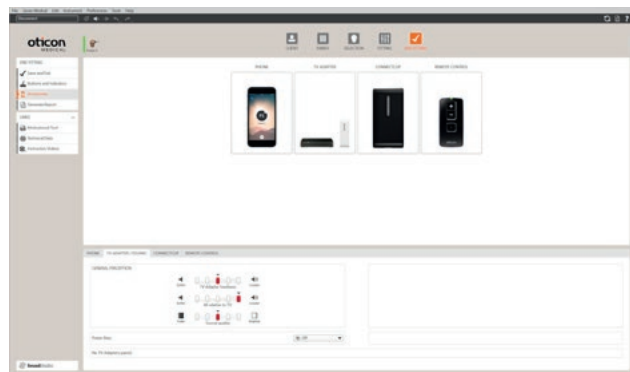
oticon
MEDICAL

END FITTING
Save and Exit
Buttons and Indicators
Accessories
Session Report

TOOLS
Behavioural Test
Technical Data
Instruction Videos

CLIENT
FAMILY
SELECTION
FITTING
END FITTING

PHONE
TV ADAPTER
CONNECTLINE
REMOTE CONTROL

PHONE
TV ADAPTER / SOUND
CONNECTLINE
REMOTE CONTROL

GENERAL PERCEPTION
Softer
Louder
TV Adapter loudness
Softer
Louder
Mic relative to TV
Treble
Sound quality
Bass

Power Bass
Off

No TV Adapters paired

Genie